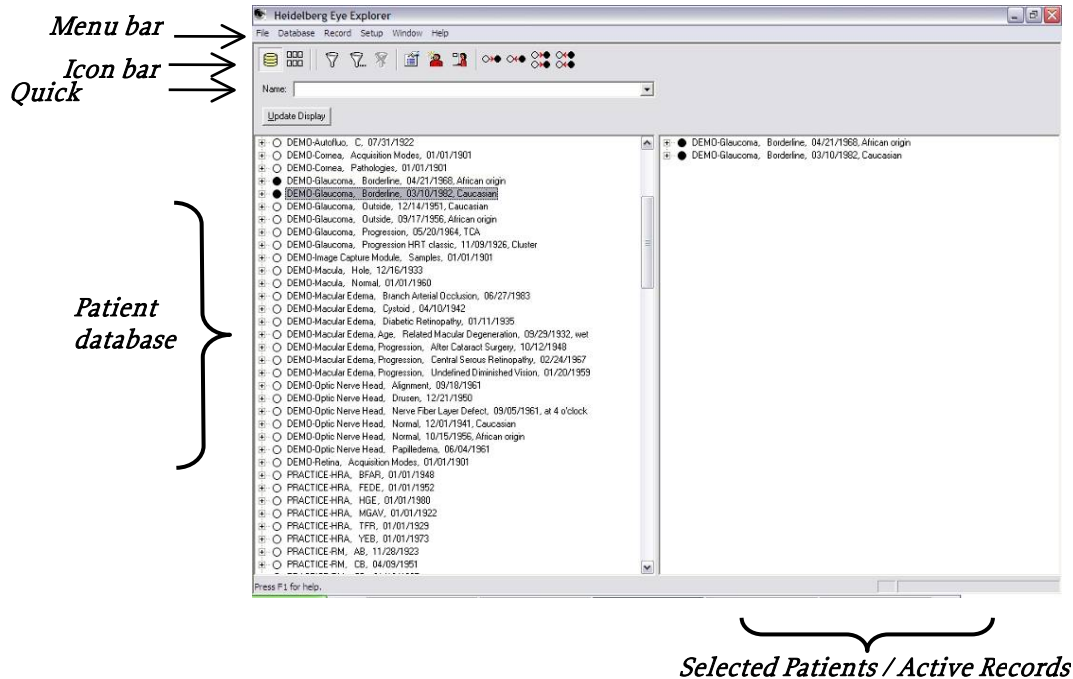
Menu bar
Icon bar
Quick

Heidelberg Eye Explorer

File Database Record Setup Window Help

Name:

Update Display

DEMO-Autofluo, C, 07/31/1922
DEMO-Cornea, Acquisition Modes, 01/01/1901
DEMO-Cornea, Pathologies, 01/01/1901
DEMO-Glaucoma, Borderline, 04/21/1968, African origin
DEMO-Glaucoma, Borderline, 03/10/1982, Caucasian
DEMO-Glaucoma, Outside, 12/14/1951, Caucasian
DEMO-Glaucoma, Outside, 09/17/1956, African origin
DEMO-Glaucoma, Progression, 05/20/1964, TCA
DEMO-Glaucoma, Progression HRT classic, 11/09/1926, Cluster
DEMO-Image Capture Module, Samples, 01/01/1901
DEMO-Macula, Hole, 12/16/1933
DEMO-Macula, Normal, 01/01/1960
DEMO-Macular Edema, Branch Arterial Occlusion, 06/27/1983
DEMO-Macular Edema, Cystoid , 04/10/1942
DEMO-Macular Edema, Diabetic Retinopathy, 01/11/1935
DEMO-Macular Edema, Age, Related Macular Degeneration, 09/29/1932, wet
DEMO-Macular Edema, Progression, After Cataract Surgery, 10/12/1948
DEMO-Macular Edema, Progression, Central Serous Retinopathy, 02/24/1967
DEMO-Macular Edema, Progression, Undefined Diminished Vision, 01/20/1959
DEMO-Optic Nerve Head, Alignment, 09/18/1961
DEMO-Optic Nerve Head, Drusen, 12/21/1950
DEMO-Optic Nerve Head, Nerve Fiber Layer Defect, 09/05/1961, at 4 o'clock
DEMO-Optic Nerve Head, Normal, 12/01/1941, Caucasian
DEMO-Optic Nerve Head, Normal, 10/15/1956, African origin
DEMO-Optic Nerve Head, Papilledema, 06/04/1961
DEMO-Retina, Acquisition Modes, 01/01/1901
PRACTICE-HRA, BFAR, 01/01/1948
PRACTICE-HRA, FEDE, 01/01/1952
PRACTICE-HRA, HGE, 01/01/1980
PRACTICE-HRA, MGAV, 01/01/1922
PRACTICE-HRA, TFR, 01/01/1929
PRACTICE-HRA, YEB, 01/01/1973
PRACTICE-RM, AB, 11/28/1923
PRACTICE-RM, CB, 04/09/1951

DEMO-Glaucoma, Borderline, 04/21/1968, African origin
DEMO-Glaucoma, Borderline, 03/10/1982, Caucasian

Press F1 for help.

Patient database

Selected Patients / Active Records